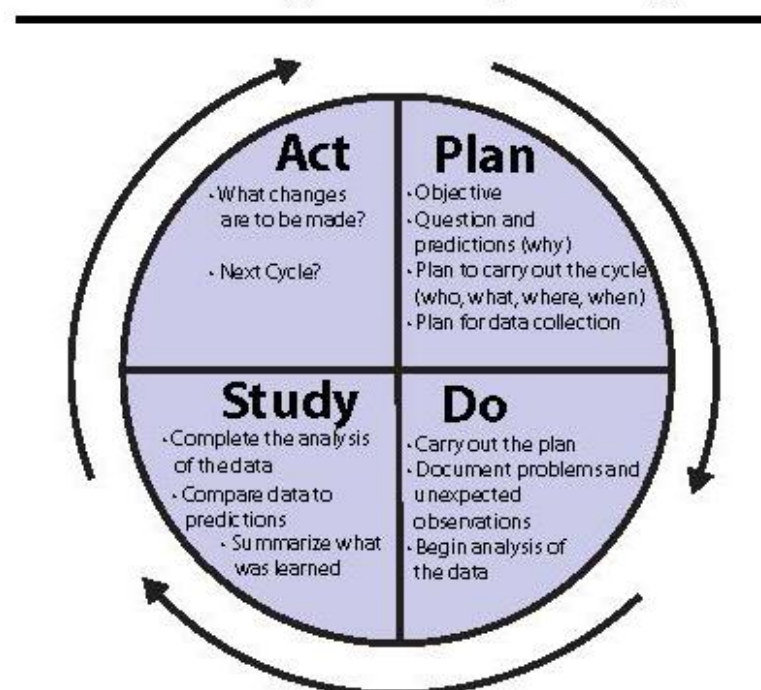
Act
· What changes are to be made?
· Next Cycle?

Plan
· Objective
· Question and predictions (why)
· Plan to carry out the cycle (who, what, where, when)
· Plan for data collection

Study
· Complete the analysis of the data
· Compare data to predictions
· Summarize what was learned

Do
· Carry out the plan
· Document problems and unexpected observations
· Begin analysis of the data